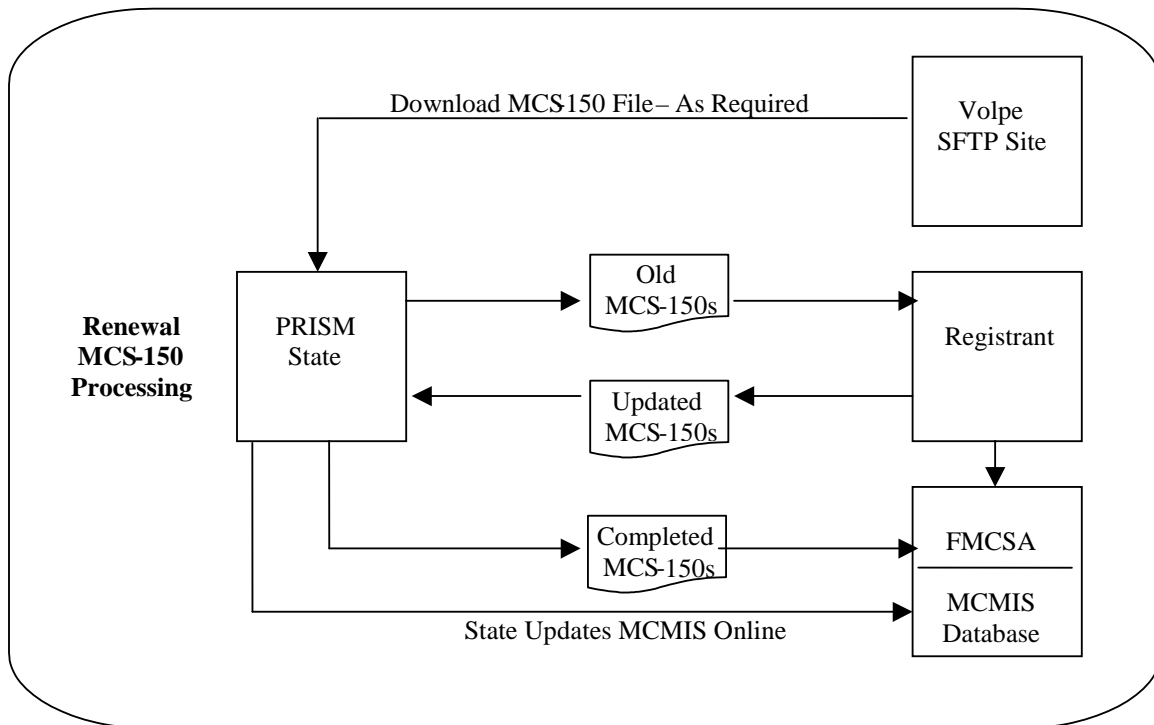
Download MCS150 File – As Required

Volpe SFTP Site

Renewal MCS-150 Processing

PRISM State

Old MCS-150s

Registrant

Updated MCS-150s

Completed MCS-150s

FMCSA

MCMIS Database

State Updates MCMIS Online